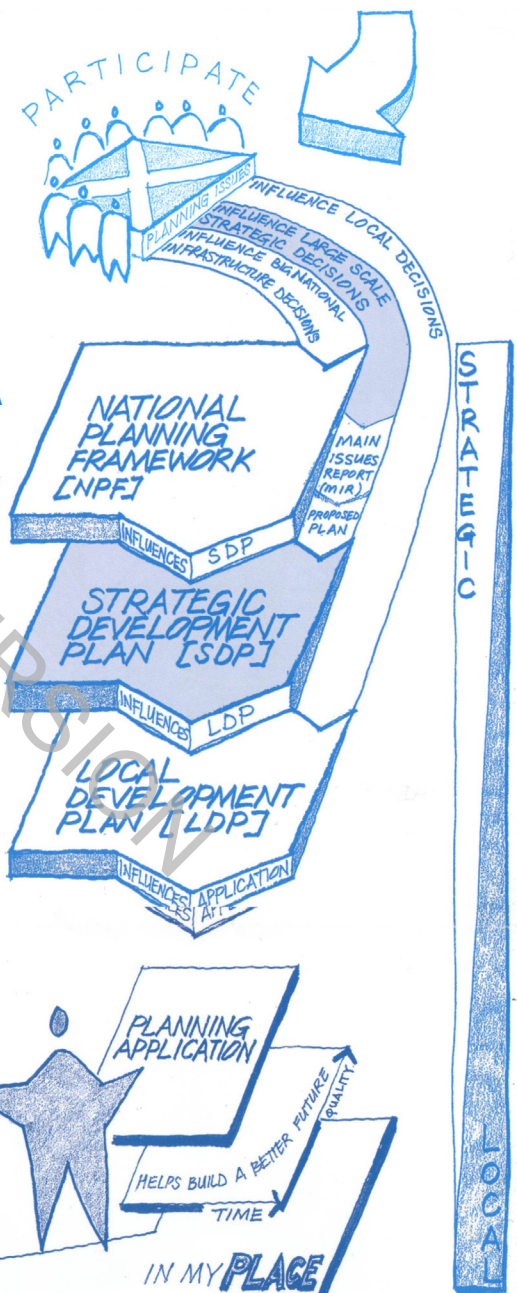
PARTICIPATE

PLANNING ISSUES

INFLUENCE LOCAL DECISIONS

INFLUENCE LARGE SCALE STRATEGIC DECISIONS

INFLUENCE BIG NATIONAL INFRASTRUCTURE DECISIONS

NATIONAL PLANNING FRAMEWORK [NPF]

MAIN ISSUES REPORT (MIR)

PROPOSED PLAN

INFLUENCES SDP

STRATEGIC DEVELOPMENT PLAN [SDP]

INFLUENCES LDP

LOCAL DEVELOPMENT PLAN [LDP]

INFLUENCES APPLICATION

PLANNING APPLICATION

HELPS BUILD A BETTER FUTURE

QUALITY

TIME

IN MY PLACE

STRATEGIC

LOCAL

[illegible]SION